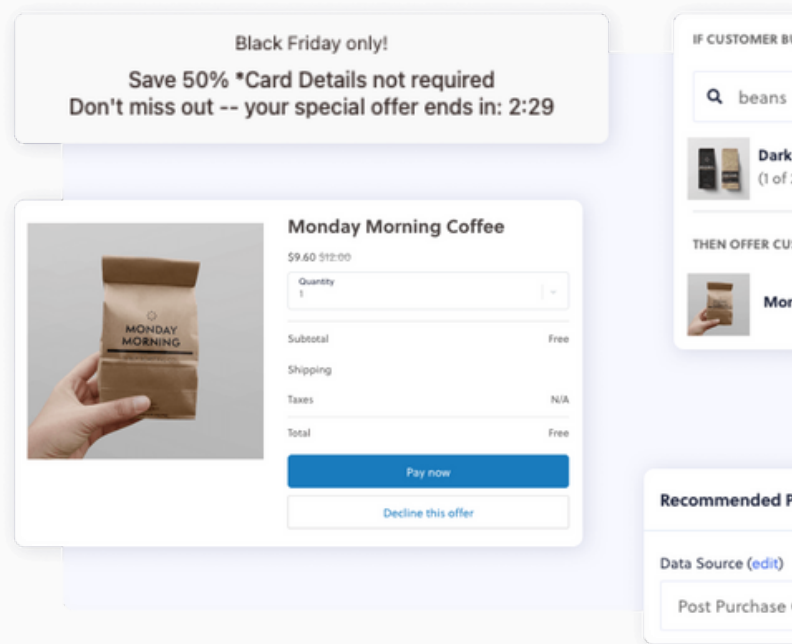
Black Friday only!

Save 50% *Card Details not required
Don't miss out -- your special offer ends in: 2:29

MONDAY MORNING

Monday Morning Coffee

$9.60 $12.00

Quantity
1

Subtotal Free

Shipping

Taxes N/A

Total Free

Pay now

Decline this offer

IF CUSTOMER BU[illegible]

beans

Dark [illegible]
(1 of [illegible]

THEN OFFER CU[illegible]

Mor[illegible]

Recommended P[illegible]

Data Source (edit)

Post Purchase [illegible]